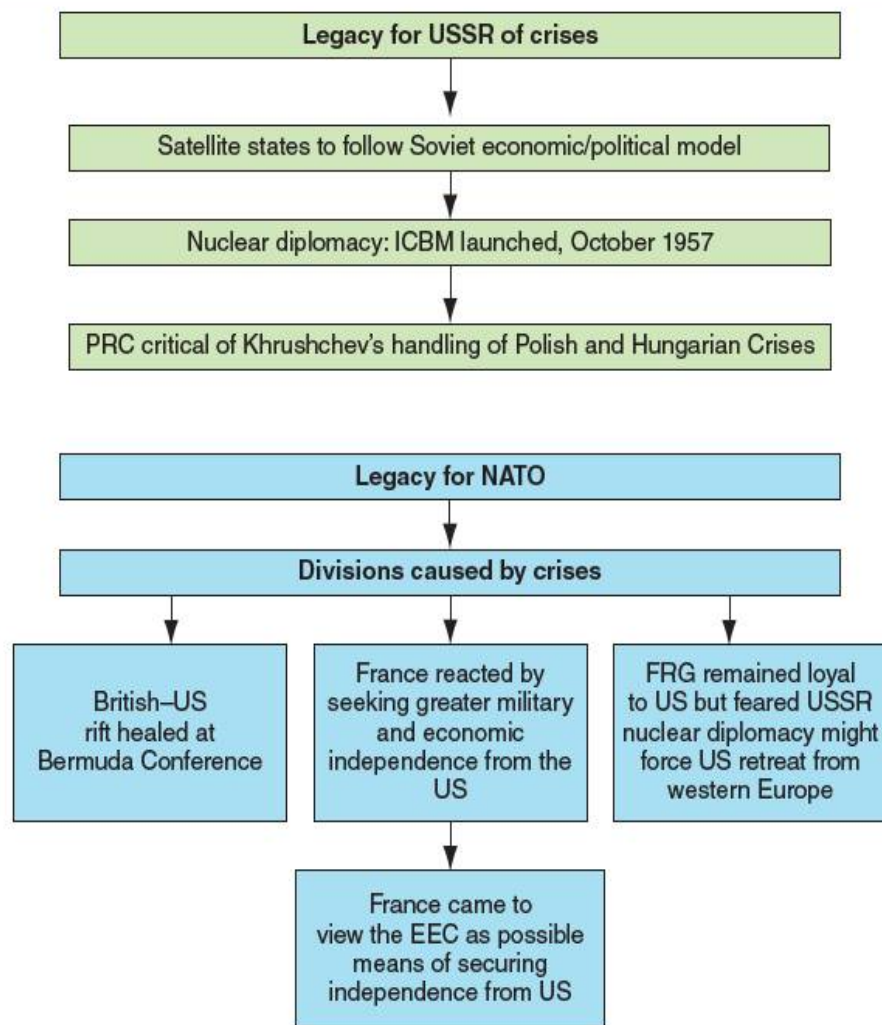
Legacy for USSR of crises

Satellite states to follow Soviet economic/political model

Nuclear diplomacy: ICBM launched, October 1957

PRC critical of Khrushchev's handling of Polish and Hungarian Crises

Legacy for NATO

Divisions caused by crises

British–US rift healed at Bermuda Conference

France reacted by seeking greater military and economic independence from the US

FRG remained loyal to US but feared USSR nuclear diplomacy might force US retreat from western Europe

France came to view the EEC as possible means of securing independence from US